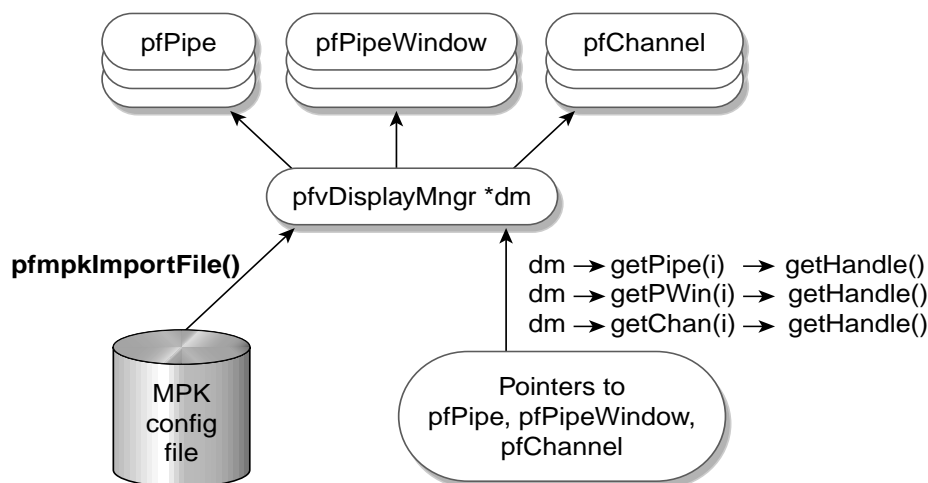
pfPipe

pfPipeWindow

pfChannel

pfvDisplayMngr *dm

pfmpkImportFile()

dm → getPipe(i) → getHandle()
dm → getPWin(i) → getHandle()
dm → getChan(i) → getHandle()

MPK config file

Pointers to pfPipe, pfPipeWindow, pfChannel